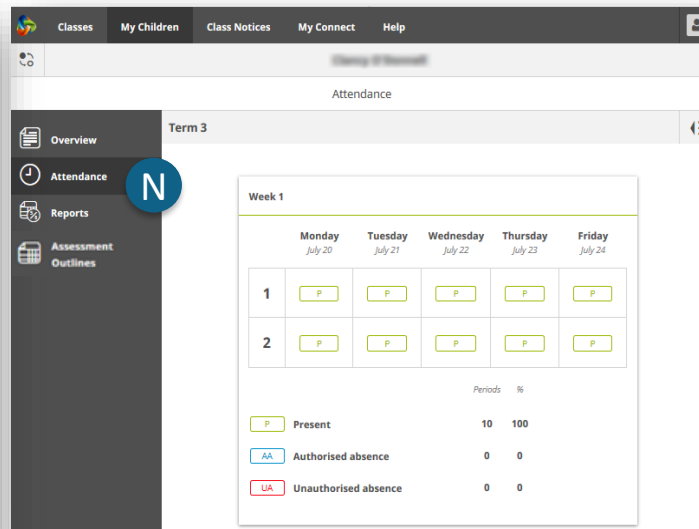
Classes | My Children | Class Notices | My Connect | Help

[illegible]

Attendance

Overview
Attendance
Reports
Assessment Outlines

N

Term 3

Week 1

| | Monday July 20 | Tuesday July 21 | Wednesday July 22 | Thursday July 23 | Friday July 24 |
|---|---|---|---|---|---|
| 1 | P | P | P | P | P |
| 2 | P | P | P | P | P |

| | | Periods | % |
|---|---|---|---|
| P | Present | 10 | 100 |
| AA | Authorised absence | 0 | 0 |
| UA | Unauthorised absence | 0 | 0 |